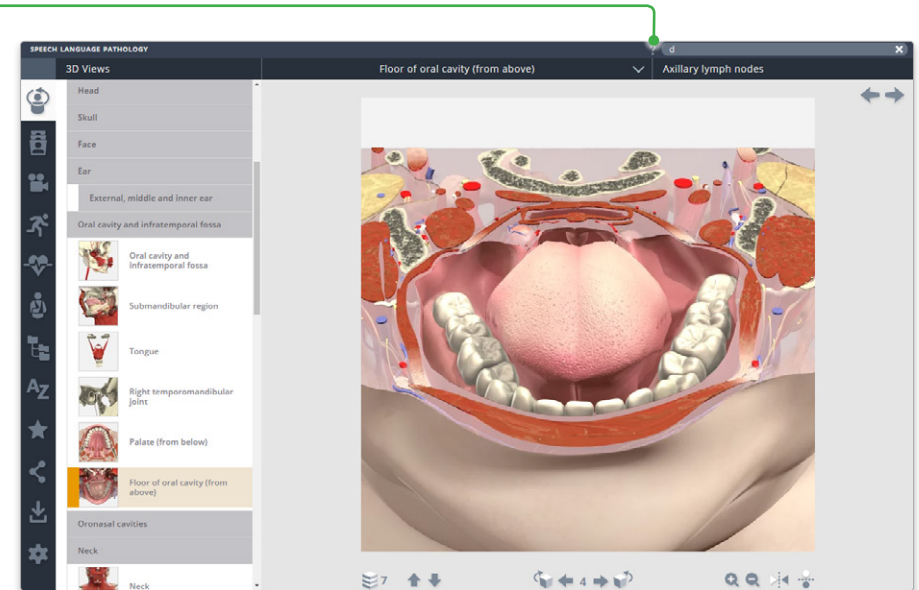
SPEECH LANGUAGE PATHOLOGY

d

3D Views

Floor of oral cavity (from above)

Axillary lymph nodes

Head

Skull

Face

Ear

External, middle and inner ear

Oral cavity and infratemporal fossa

Oral cavity and infratemporal fossa

Submandibular region

Tongue

Right temporomandibular joint

Palate (from below)

Floor of oral cavity (from above)

Oronasal cavities

Neck

Neck

7

4